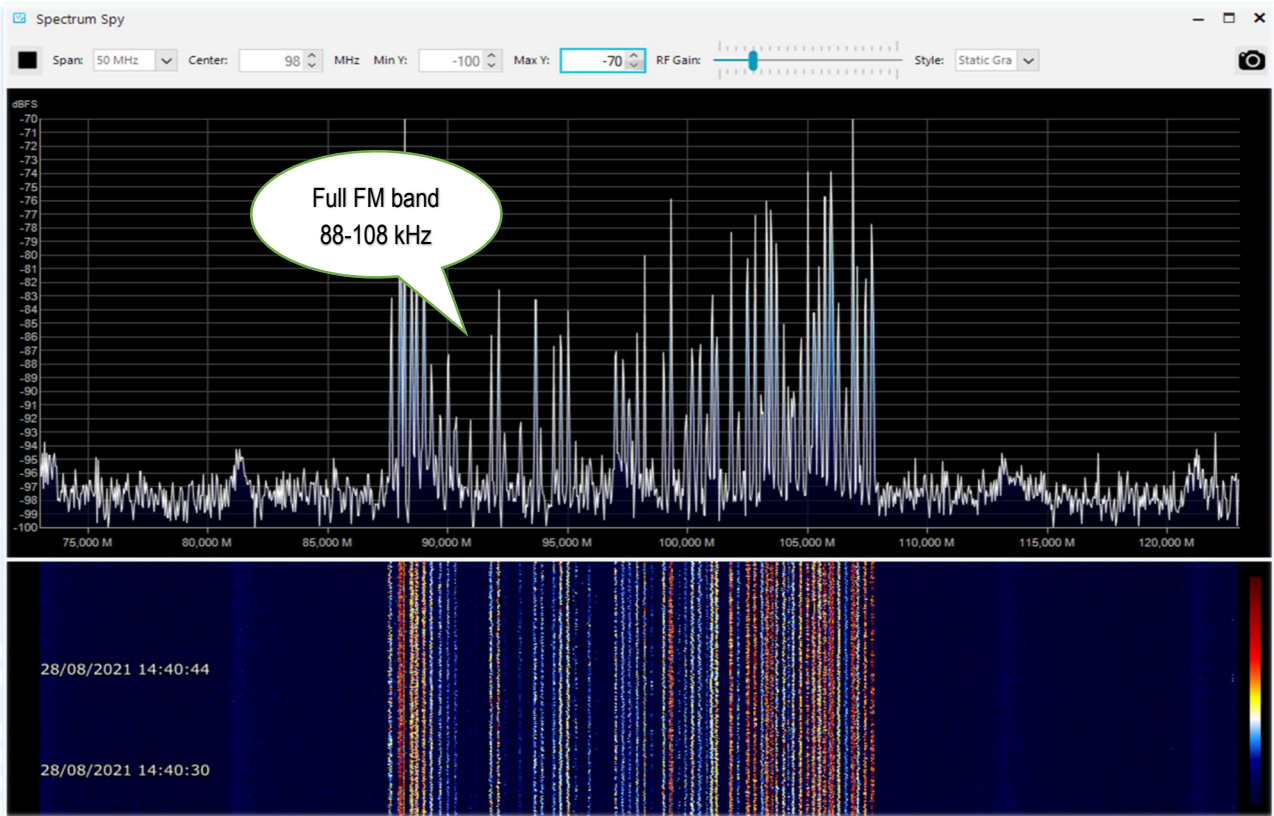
Spectrum Spy

Span: 50 MHz Center: 98 MHz Min Y: -100 Max Y: -70 RF Gain: Style: Static Gra

dBFS
-70
-71
-72
-73
-74
-75
-76
-77
-78
-79
-80
-81
-82
-83
-84
-85
-86
-87
-88
-89
-90
-91
-92
-93
-94
-95
-96
-97
-98
-99
-100

Full FM band
88-108 kHz

75,000 M 80,000 M 85,000 M 90,000 M 95,000 M 100,000 M 105,000 M 110,000 M 115,000 M 120,000 M

28/08/2021 14:40:44

28/08/2021 14:40:30